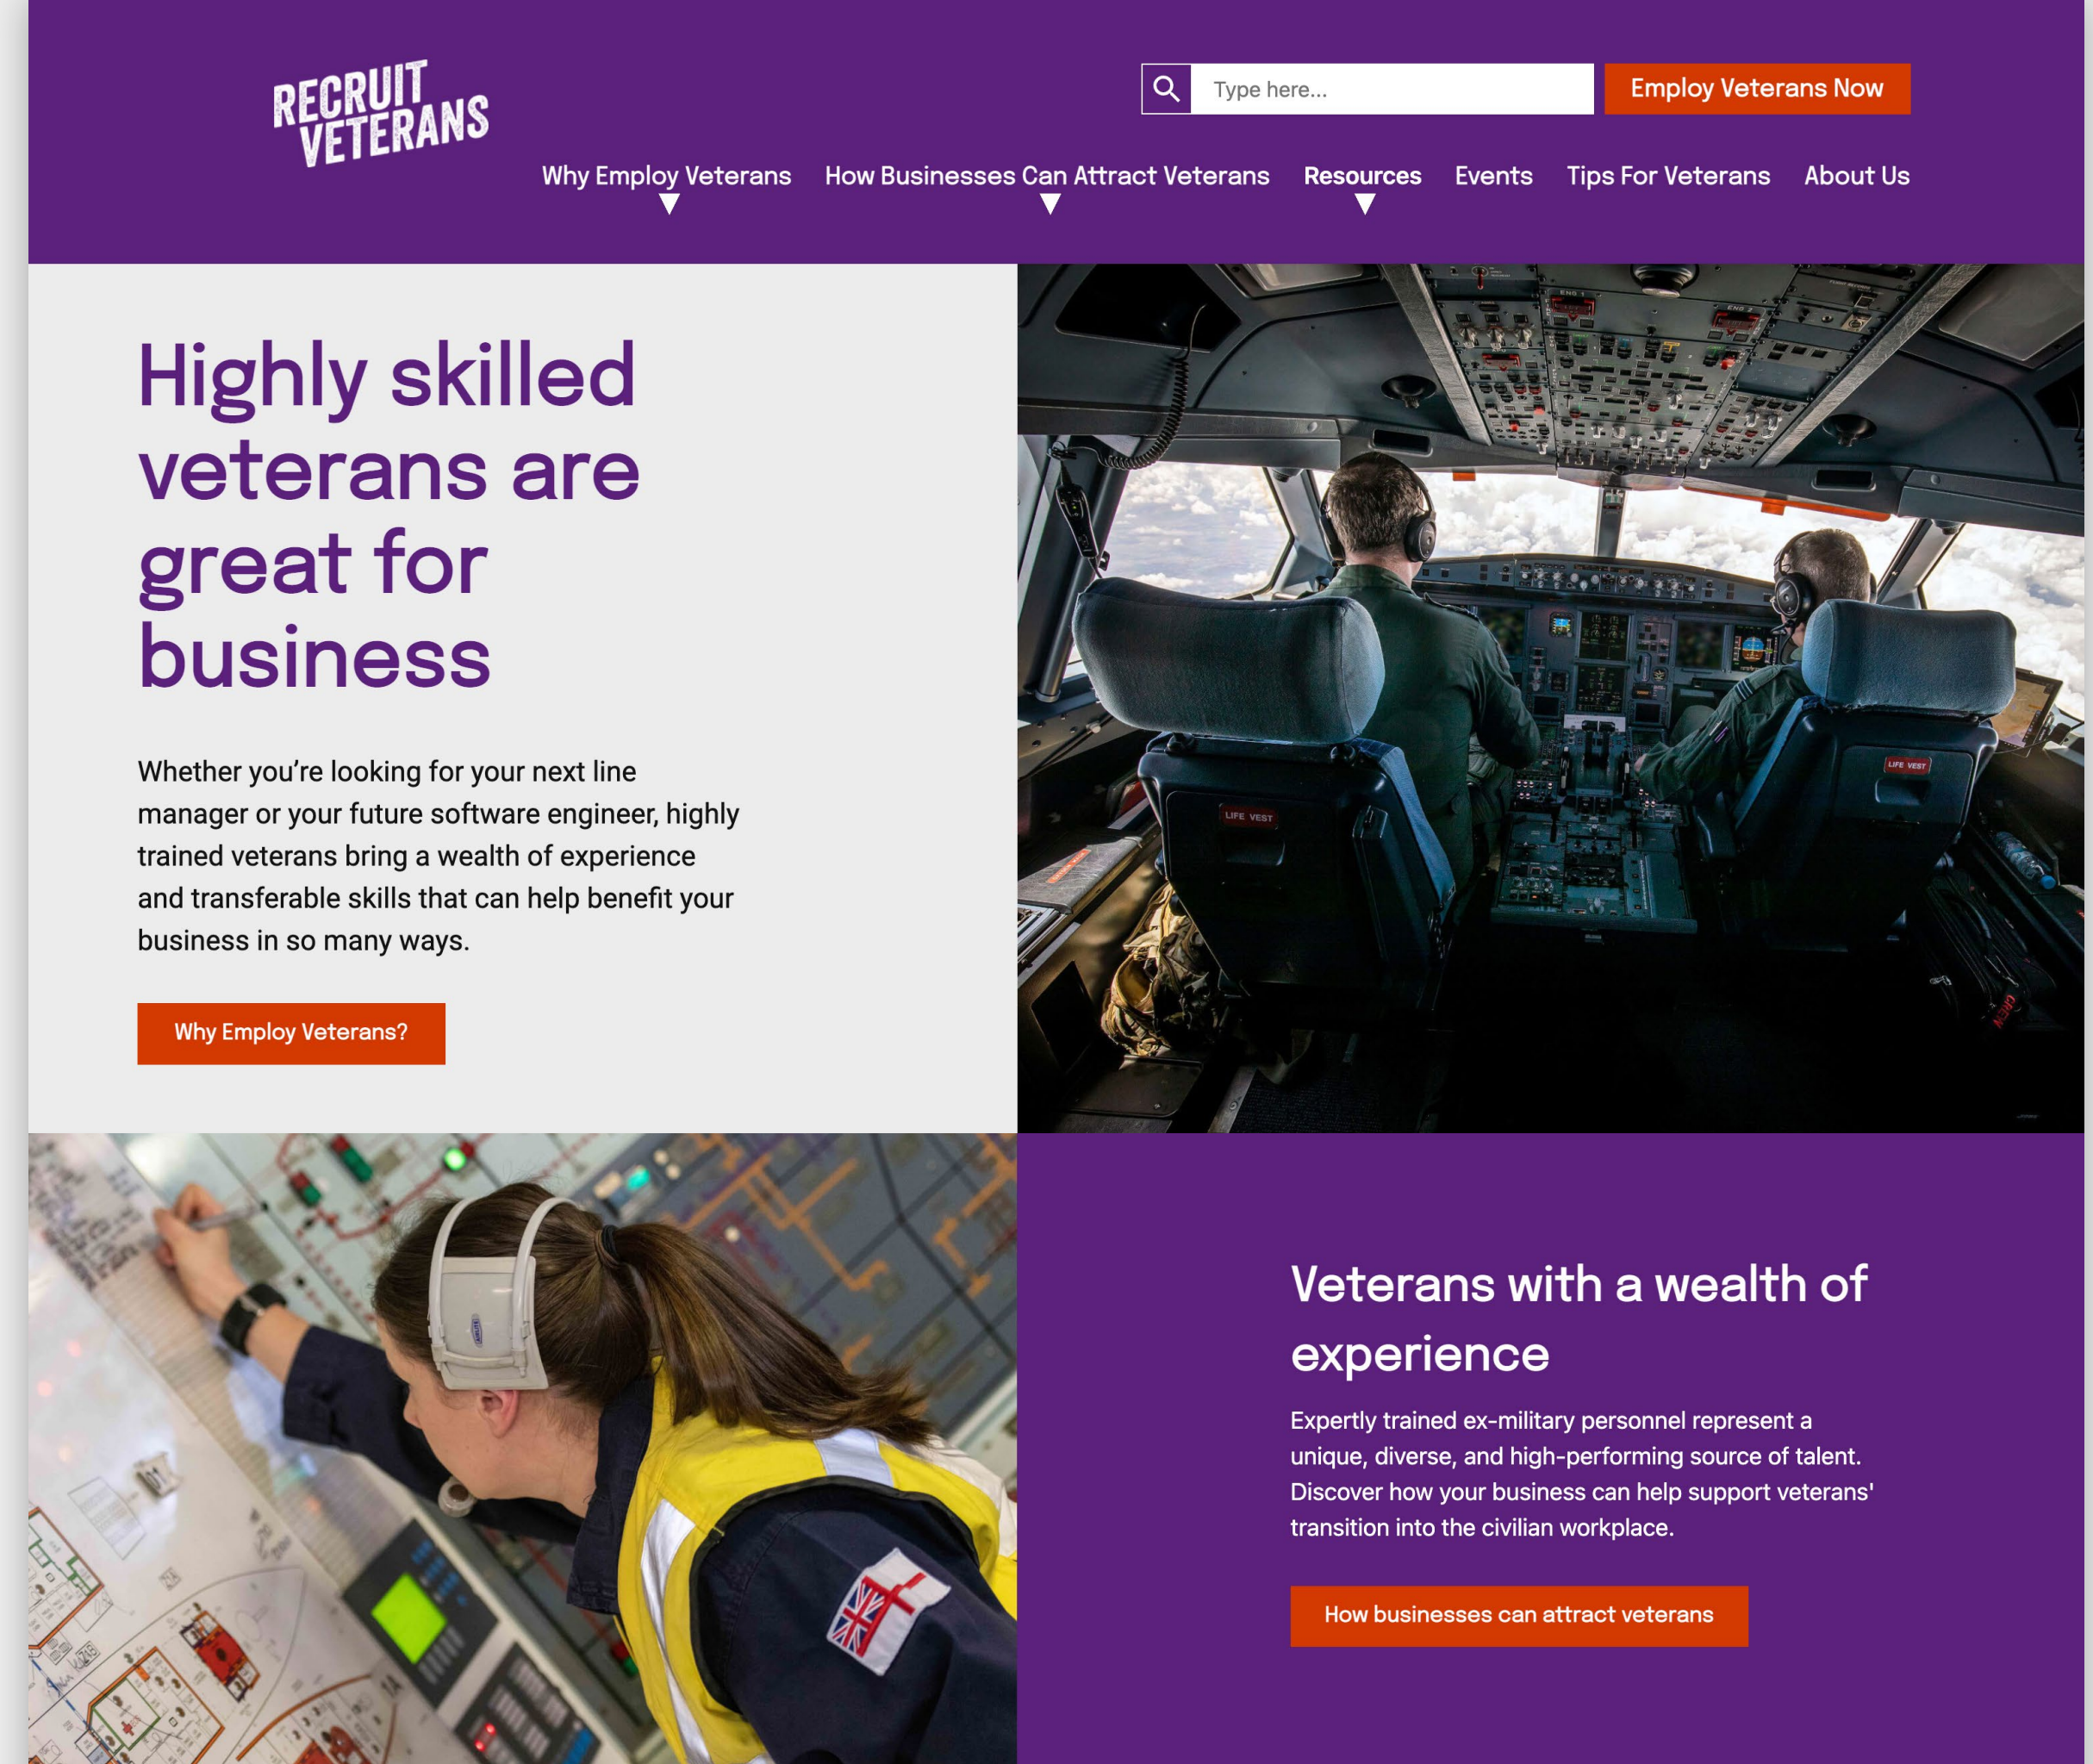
RECRUIT VETERANS

Type here...

Employ Veterans Now

Why Employ Veterans How Businesses Can Attract Veterans Resources Events Tips For Veterans About Us

Highly skilled veterans are great for business

Whether you're looking for your next line manager or your future software engineer, highly trained veterans bring a wealth of experience and transferable skills that can help benefit your business in so many ways.

Why Employ Veterans?

LIFE VEST

LIFE VEST

Veterans with a wealth of experience

Expertly trained ex-military personnel represent a unique, diverse, and high-performing source of talent. Discover how your business can help support veterans' transition into the civilian workplace.

How businesses can attract veterans